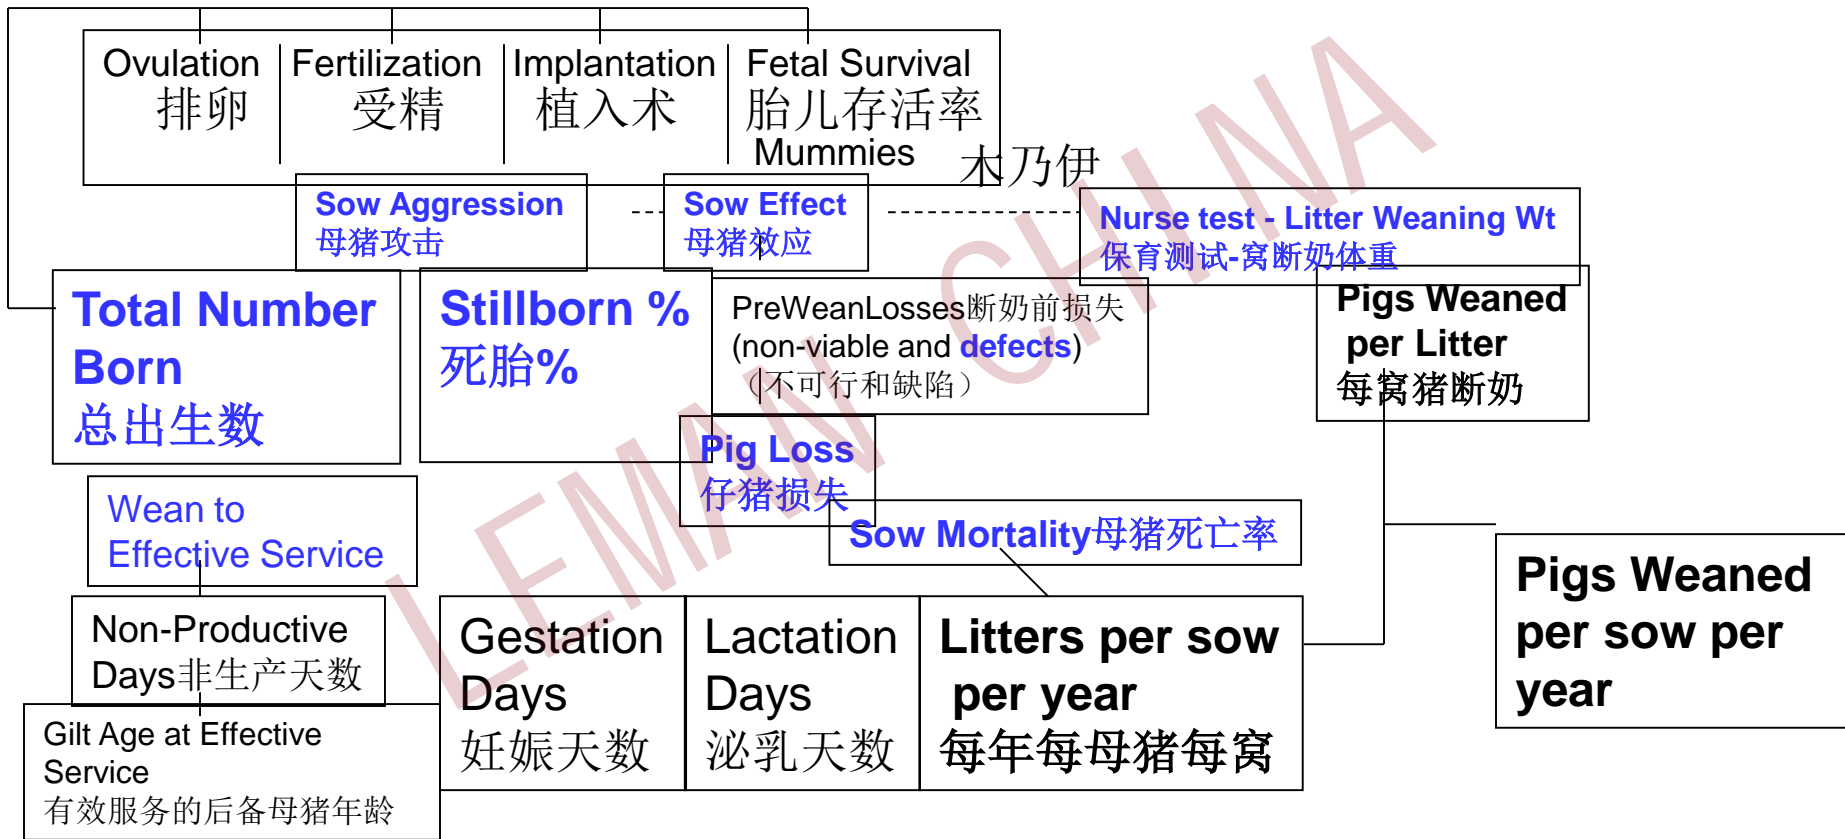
Ovulation 排卵

Fertilization 受精

Implantation 植入术

Fetal Survival 胎儿存活率 Mummies 木乃伊

Sow Aggression 母猪攻击

Sow Effect 母猪效应

Nurse test - Litter Weaning Wt 保育测试-窝断奶体重

Total Number Born 总出生数

Stillborn % 死胎%

PreWeanLosses断奶前损失 (non-viable and defects) （不可行和缺陷）

Pigs Weaned per Litter 每窝猪断奶

Pig Loss 仔猪损失

Sow Mortality母猪死亡率

Wean to Effective Service

Non-Productive Days非生产天数

Gilt Age at Effective Service 有效服务的后备母猪年龄

Gestation Days 妊娠天数

Lactation Days 泌乳天数

Litters per sow per year 每年每母猪每窝

Pigs Weaned per sow per year

LEMAN CHINA